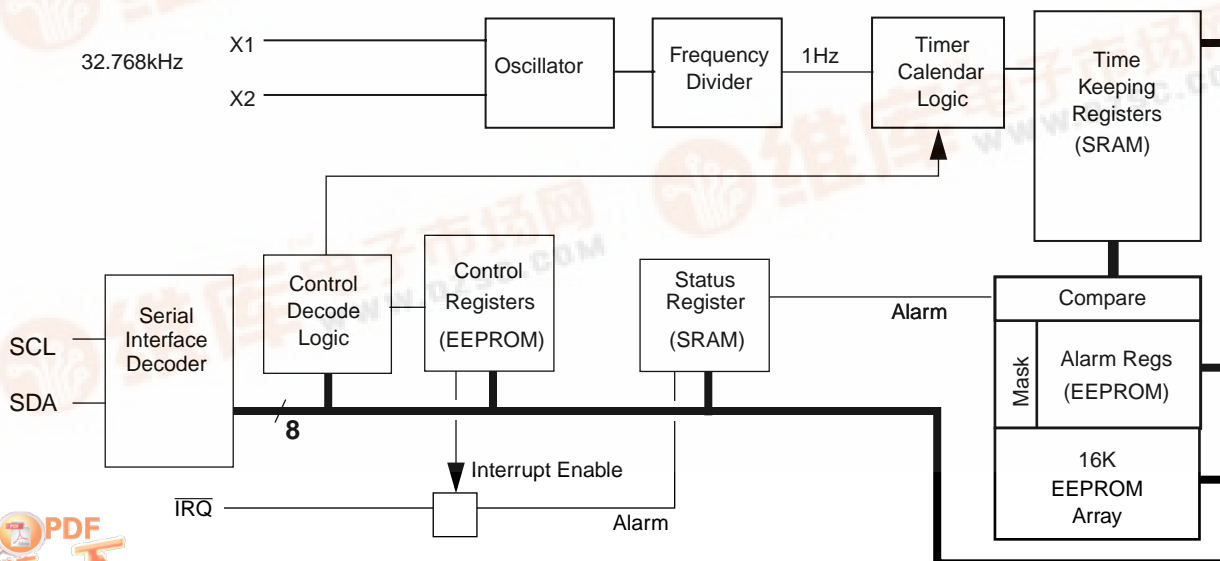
32.768kHz

X1

X2

Oscillator

Frequency Divider

1Hz

Timer Calendar Logic

Time Keeping Registers (SRAM)

Serial Interface Decoder

SCL

SDA

Control Decode Logic

Control Registers (EEPROM)

Status Register (SRAM)

Alarm

Compare

Mask

Alarm Regs (EEPROM)

16K EEPROM Array

8

Interrupt Enable

$\overline{IRQ}$

Alarm

PDF